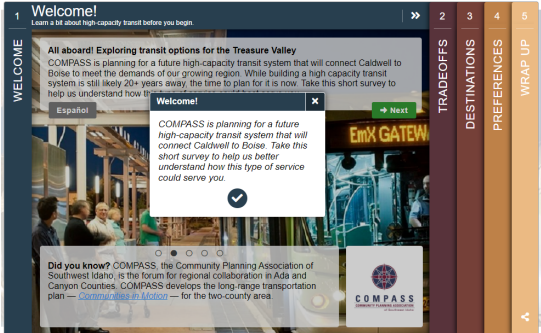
1

WELCOME

Welcome!
Learn a bit about high-capacity transit before you begin.

»

All aboard! Exploring transit options for the Treasure Valley
COMPASS is planning for a future high-capacity transit system that will connect Caldwell to Boise to meet the demands of our growing region. While building a high capacity transit system is still likely 20+ years away, the time to plan for it is now. Take this short survey to help us understand how th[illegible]

Español

Next

Welcome!

COMPASS is planning for a future high-capacity transit system that will connect Caldwell to Boise. Take this short survey to help us better understand how this type of service could serve you.

EmX GATEW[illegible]

Did you know? COMPASS, the Community Planning Association of Southwest Idaho, is the forum for regional collaboration in Ada and Canyon Counties. COMPASS develops the long-range transportation plan — Communities in Motion — for the two-county area

COMPASS
COMMUNITY PLANNING ASSOCIATION of Southwest Idaho

2
TRADEOFFS

3
DESTINATIONS

4
PREFERENCES

5
WRAP UP